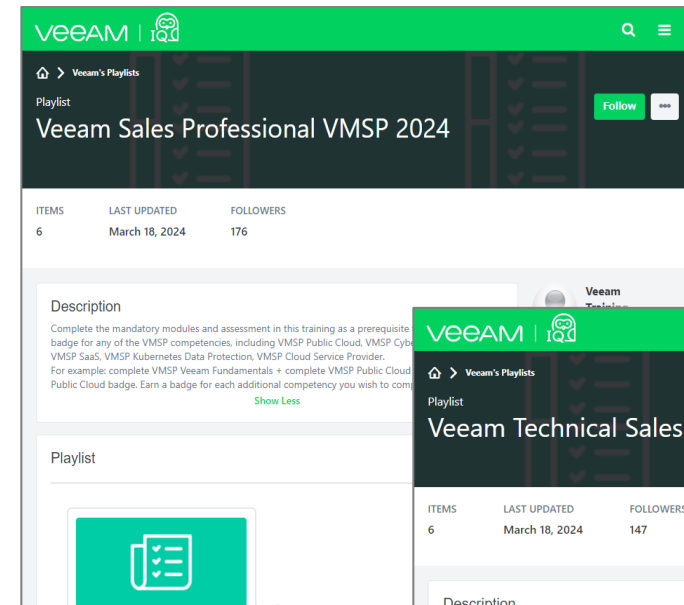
VeeAM | IQ

Veeam's Playlists

Playlist

Veeam Sales Professional VMSP 2024

Follow

•••

ITEMS
6

LAST UPDATED
March 18, 2024

FOLLOWERS
176

Description

Complete the mandatory modules and assessment in this training as a prerequisite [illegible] badge for any of the VMSP competencies, including VMSP Public Cloud, VMSP Cybe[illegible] VMSP SaaS, VMSP Kubernetes Data Protection, VMSP Cloud Service Provider.
For example: complete VMSP Veeam Fundamentals + complete VMSP Public Cloud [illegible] Public Cloud badge. Earn a badge for each additional competency you wish to comp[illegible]

Show Less

Playlist

Veeam
Training

VeeAM | IQ

Veeam's Playlists

Playlist

Veeam Technical Sales

ITEMS
6

LAST UPDATED
March 18, 2024

FOLLOWERS
147

Description